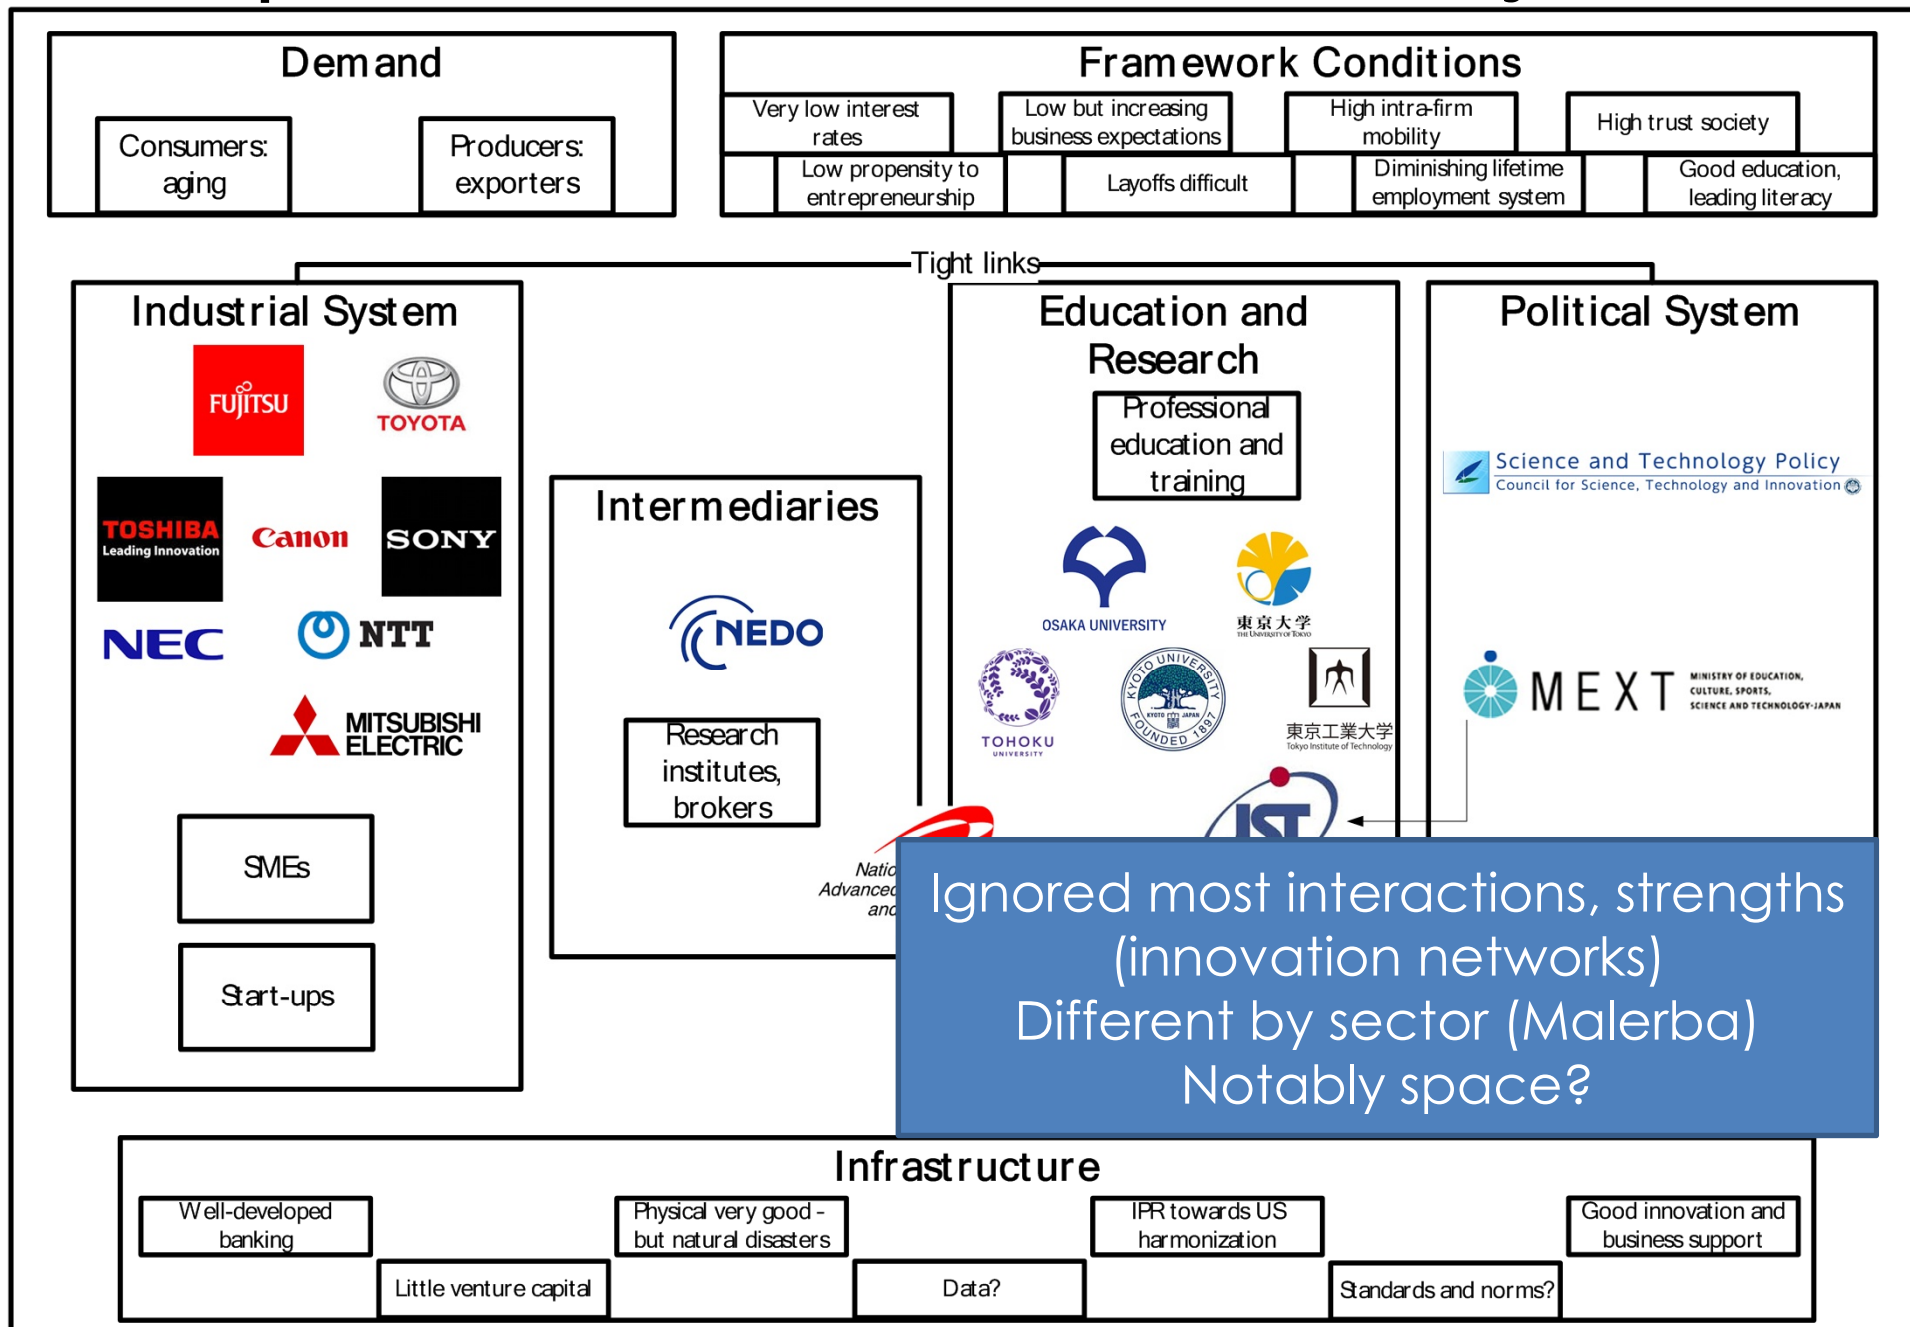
Demand

Consumers: aging

Producers: exporters

Framework Conditions

Very low interest rates

Low but increasing business expectations

High intra-firm mobility

High trust society

Low propensity to entrepreneurship

Layoffs difficult

Diminishing lifetime employment system

Good education, leading literacy

Tight links

Industrial System

FUJITSU

TOYOTA

TOSHIBA Leading Innovation

Canon

SONY

NEC

NTT

MITSUBISHI ELECTRIC

SMEs

Start-ups

Intermediaries

NEDO

Research institutes, brokers

Natio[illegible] Advanced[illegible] and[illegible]

Education and Research

Professional education and training

OSAKA UNIVERSITY

東京大学 THE UNIVERSITY OF TOKYO

TOHOKU UNIVERSITY

KYOTO UNIVERSITY FOUNDED 1897

東京工業大学 Tokyo Institute of Technology

JST

Political System

Science and Technology Policy
Council for Science, Technology and Innovation

MEXT MINISTRY OF EDUCATION, CULTURE, SPORTS, SCIENCE AND TECHNOLOGY-JAPAN

Ignored most interactions, strengths (innovation networks)
Different by sector (Malerba)
Notably space?

Infrastructure

Well-developed banking

Physical very good - but natural disasters

IPR towards US harmonization

Good innovation and business support

Little venture capital

Data?

Standards and norms?